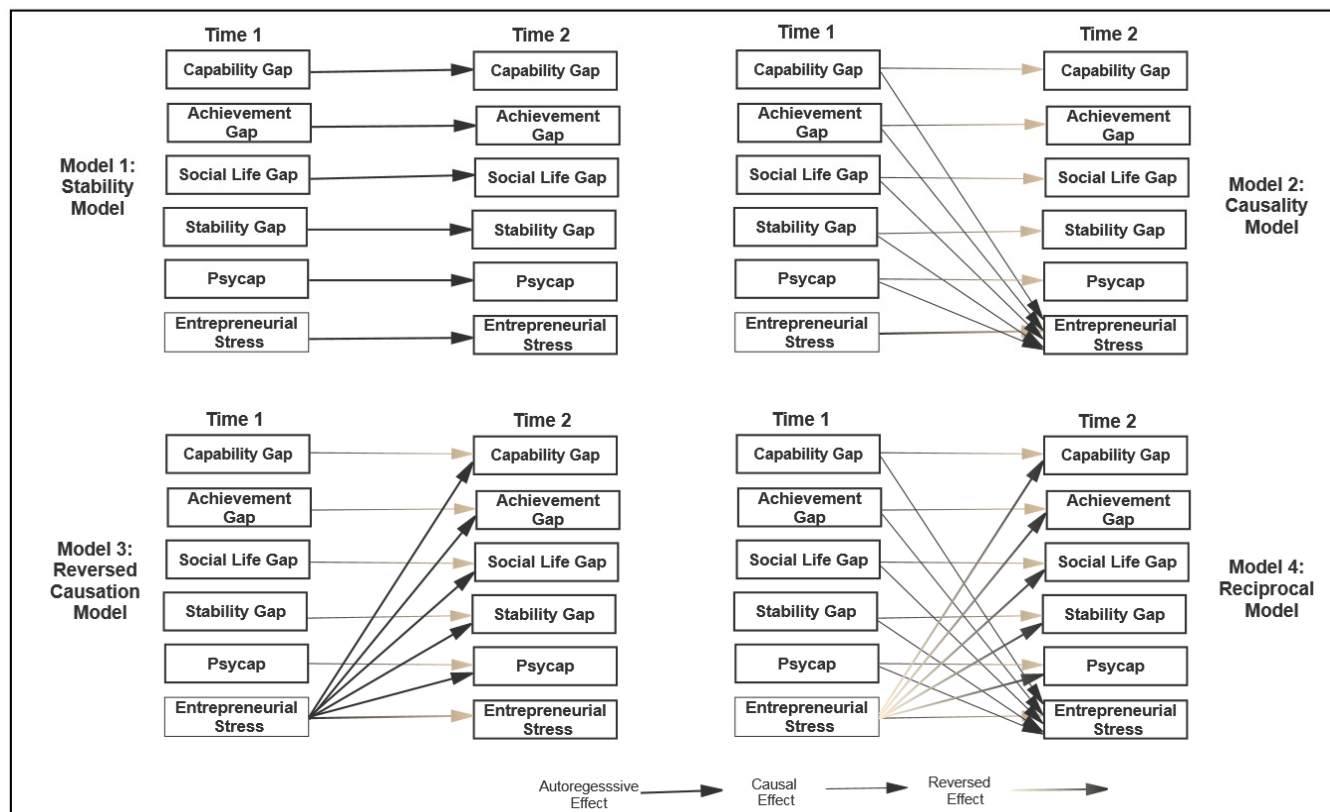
Time 1

Capability Gap

Achievement Gap

Social Life Gap

Stability Gap

Psycap

Entrepreneurial Stress

Time 2

Capability Gap

Achievement Gap

Social Life Gap

Stability Gap

Psycap

Entrepreneurial Stress

Model 1: Stability Model

Time 1

Capability Gap

Achievement Gap

Social Life Gap

Stability Gap

Psycap

Entrepreneurial Stress

Time 2

Capability Gap

Achievement Gap

Social Life Gap

Stability Gap

Psycap

Entrepreneurial Stress

Model 2: Causality Model

Time 1

Capability Gap

Achievement Gap

Social Life Gap

Stability Gap

Psycap

Entrepreneurial Stress

Time 2

Capability Gap

Achievement Gap

Social Life Gap

Stability Gap

Psycap

Entrepreneurial Stress

Model 3: Reversed Causation Model

Time 1

Capability Gap

Achievement Gap

Social Life Gap

Stability Gap

Psycap

Entrepreneurial Stress

Time 2

Capability Gap

Achievement Gap

Social Life Gap

Stability Gap

Psycap

Entrepreneurial Stress

Model 4: Reciprocal Model

Autoregesssive Effect

Causal Effect

Reversed Effect